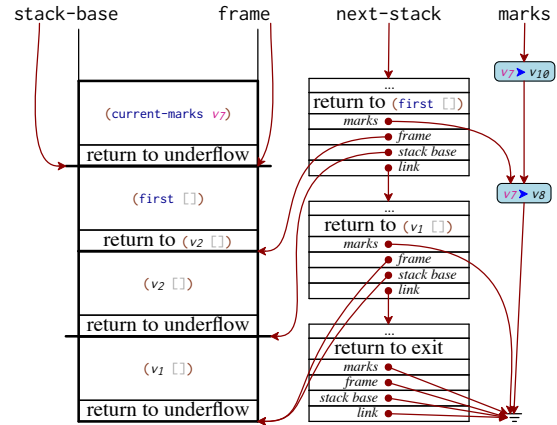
stack-base
frame
next-stack
marks

(current-marks $v_7$)
return to underflow
(first [])
return to ($v_2$ [])
($v_2$ [])
return to underflow
($v_1$ [])
return to underflow

...
return to (first [])
marks
frame
stack base
link

...
return to ($v_1$ [])
marks
frame
stack base
link

...
return to exit
marks
frame
stack base
link

$v_7$ ➤ $v_{10}$
$v_7$ ➤ $v_8$